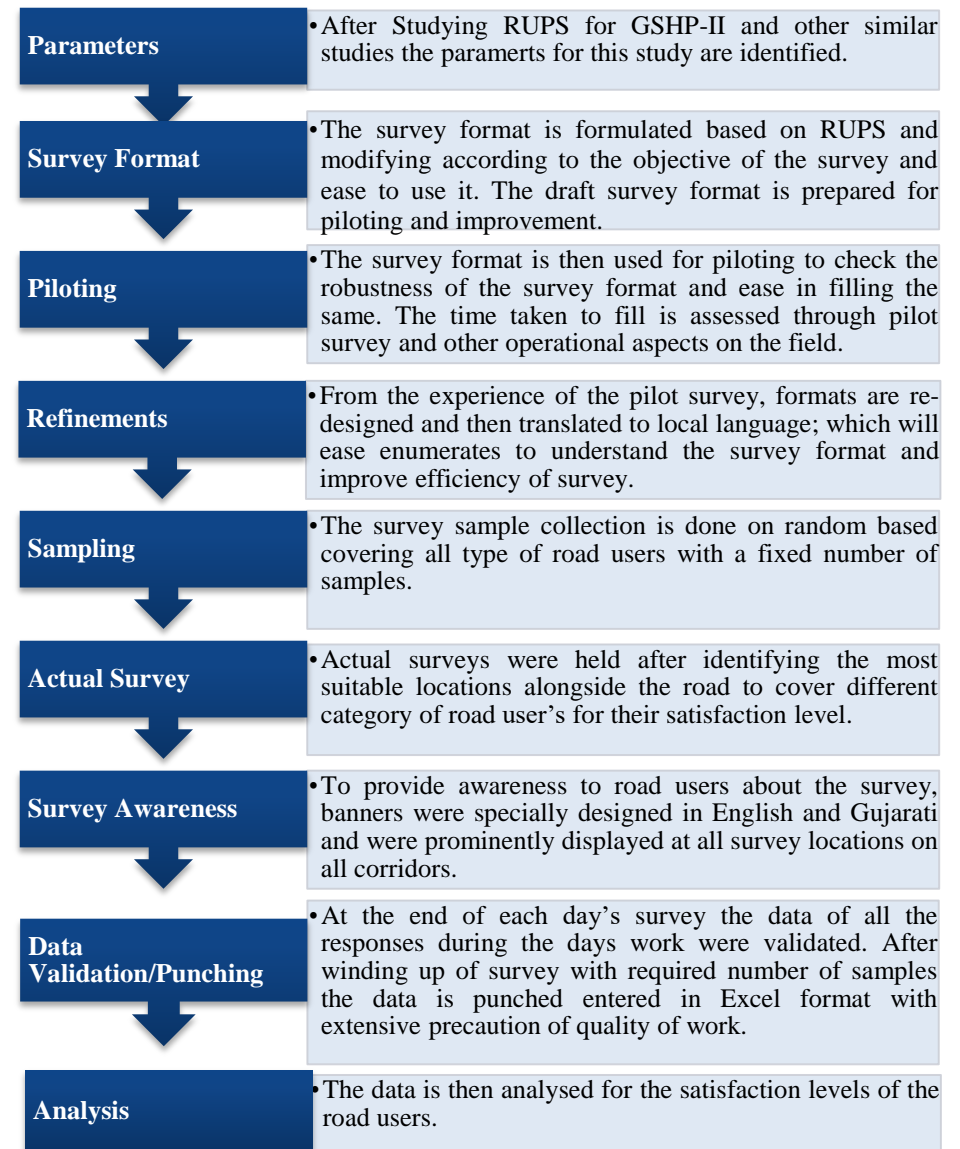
Parameters

•After Studying RUPS for GSHP-II and other similar studies the paramerts for this study are identified.

Survey Format

•The survey format is formulated based on RUPS and modifying according to the objective of the survey and ease to use it. The draft survey format is prepared for piloting and improvement.

Piloting

•The survey format is then used for piloting to check the robustness of the survey format and ease in filling the same. The time taken to fill is assessed through pilot survey and other operational aspects on the field.

Refinements

•From the experience of the pilot survey, formats are re-designed and then translated to local language; which will ease enumerates to understand the survey format and improve efficiency of survey.

Sampling

•The survey sample collection is done on random based covering all type of road users with a fixed number of samples.

Actual Survey

•Actual surveys were held after identifying the most suitable locations alongside the road to cover different category of road user's for their satisfaction level.

Survey Awareness

•To provide awareness to road users about the survey, banners were specially designed in English and Gujarati and were prominently displayed at all survey locations on all corridors.

Data Validation/Punching

•At the end of each day's survey the data of all the responses during the days work were validated. After winding up of survey with required number of samples the data is punched entered in Excel format with extensive precaution of quality of work.

Analysis

•The data is then analysed for the satisfaction levels of the road users.